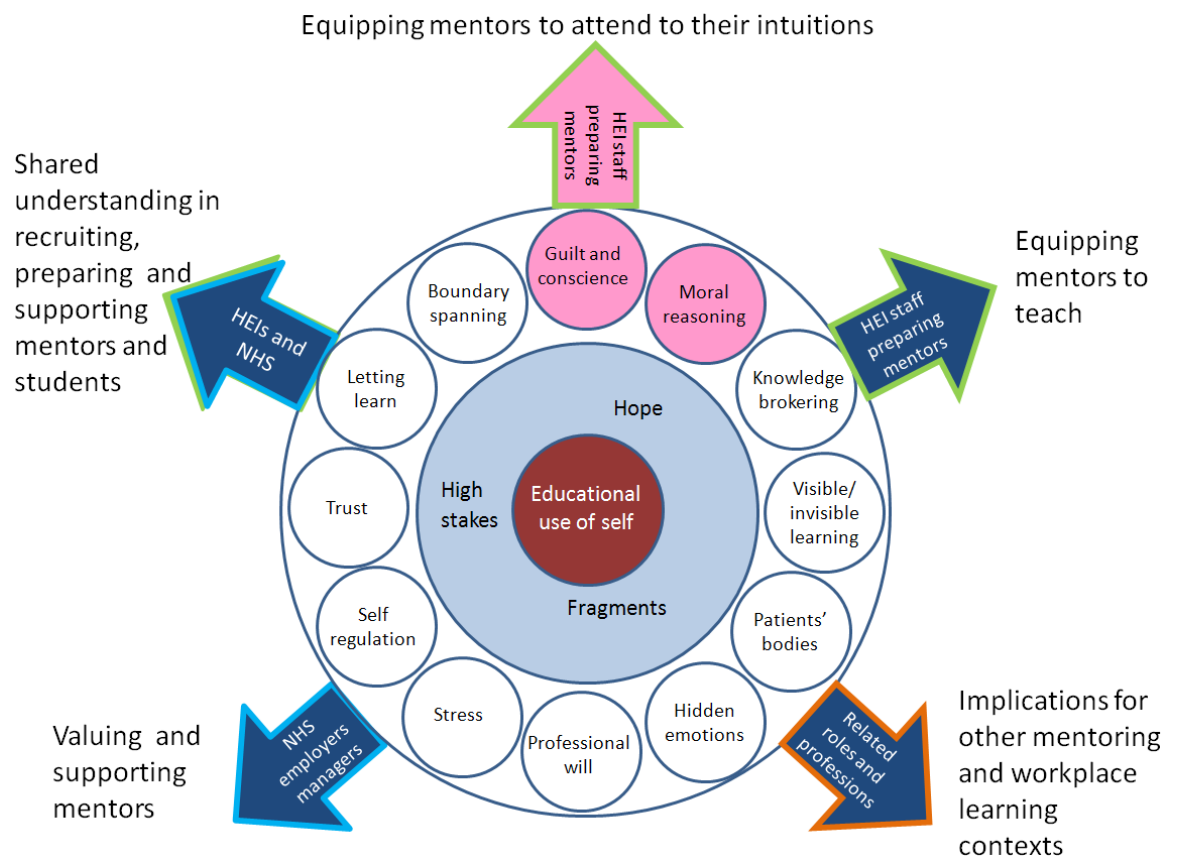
Equipping mentors to attend to their intuitions

HEI staff preparing mentors

Shared understanding in recruiting, preparing and supporting mentors and students

HEIs and NHS

Equipping mentors to teach

HEI staff preparing mentors

Guilt and conscience

Moral reasoning

Boundary spanning

Letting learn

Knowledge brokering

Hope

Trust

High stakes

Educational use of self

Visible/ invisible learning

Fragments

Self regulation

Patients' bodies

Stress

Professional will

Hidden emotions

Valuing and supporting mentors

NHS employers managers

Related roles and professions

Implications for other mentoring and workplace learning contexts